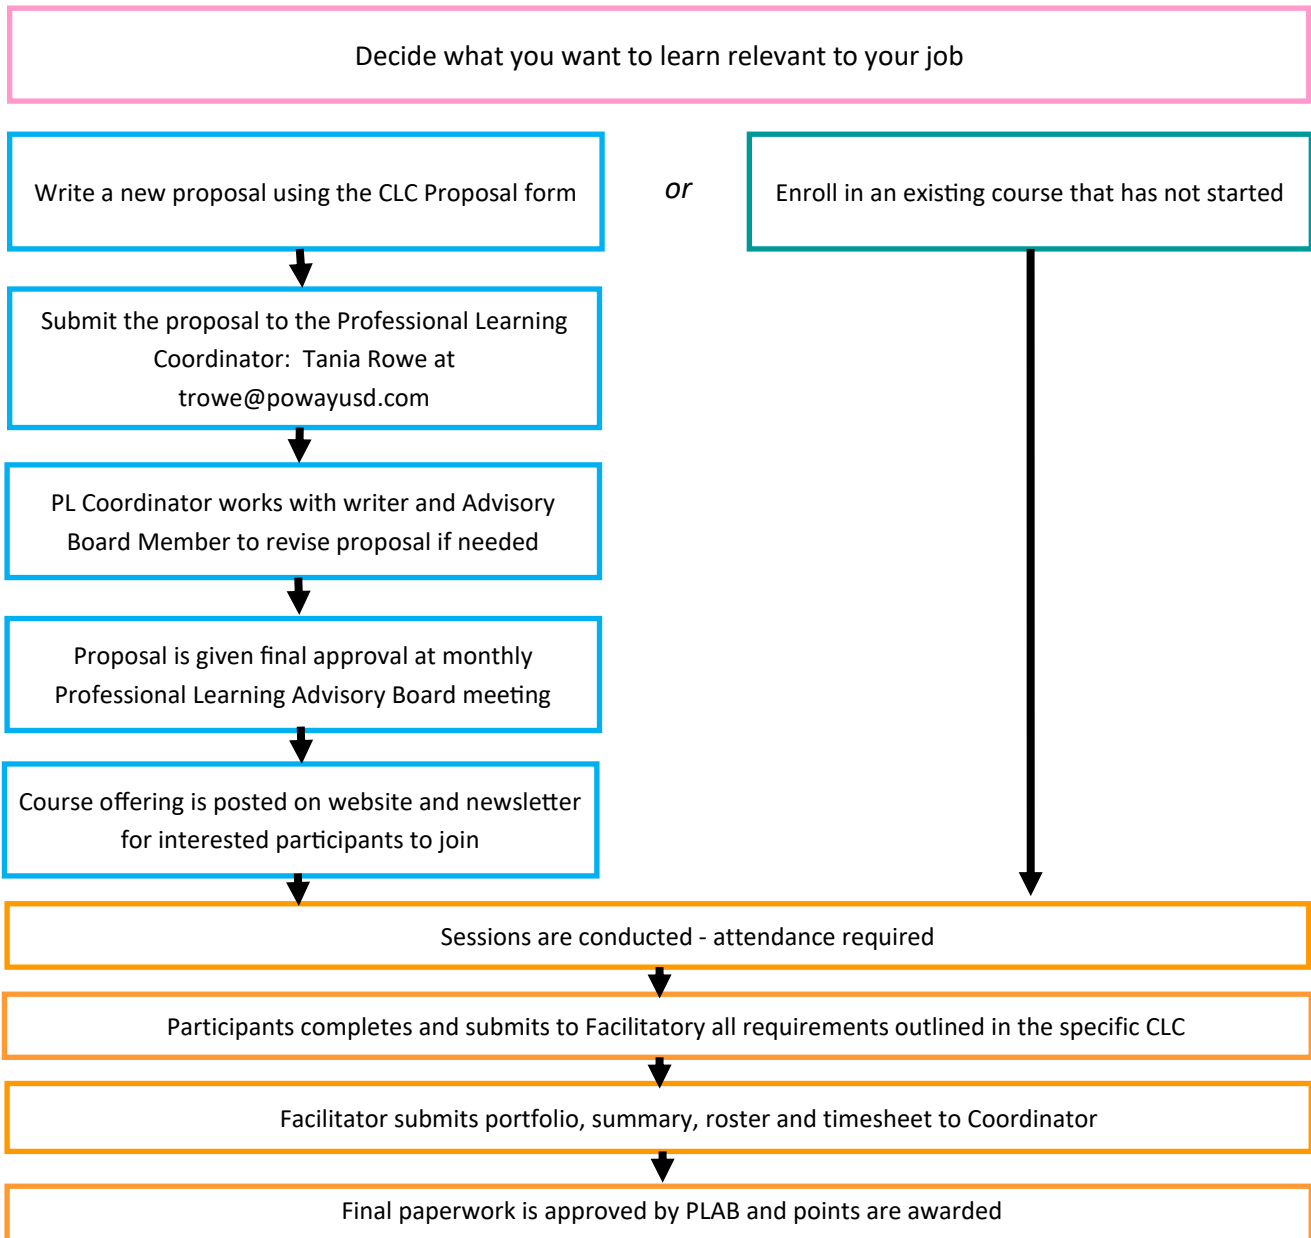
Decide what you want to learn relevant to your job

Write a new proposal using the CLC Proposal form

or

Enroll in an existing course that has not started

Submit the proposal to the Professional Learning Coordinator: Tania Rowe at trowe@powayusd.com

PL Coordinator works with writer and Advisory Board Member to revise proposal if needed

Proposal is given final approval at monthly Professional Learning Advisory Board meeting

Course offering is posted on website and newsletter for interested participants to join

Sessions are conducted - attendance required

Participants completes and submits to Facilitatory all requirements outlined in the specific CLC

Facilitator submits portfolio, summary, roster and timesheet to Coordinator

Final paperwork is approved by PLAB and points are awarded